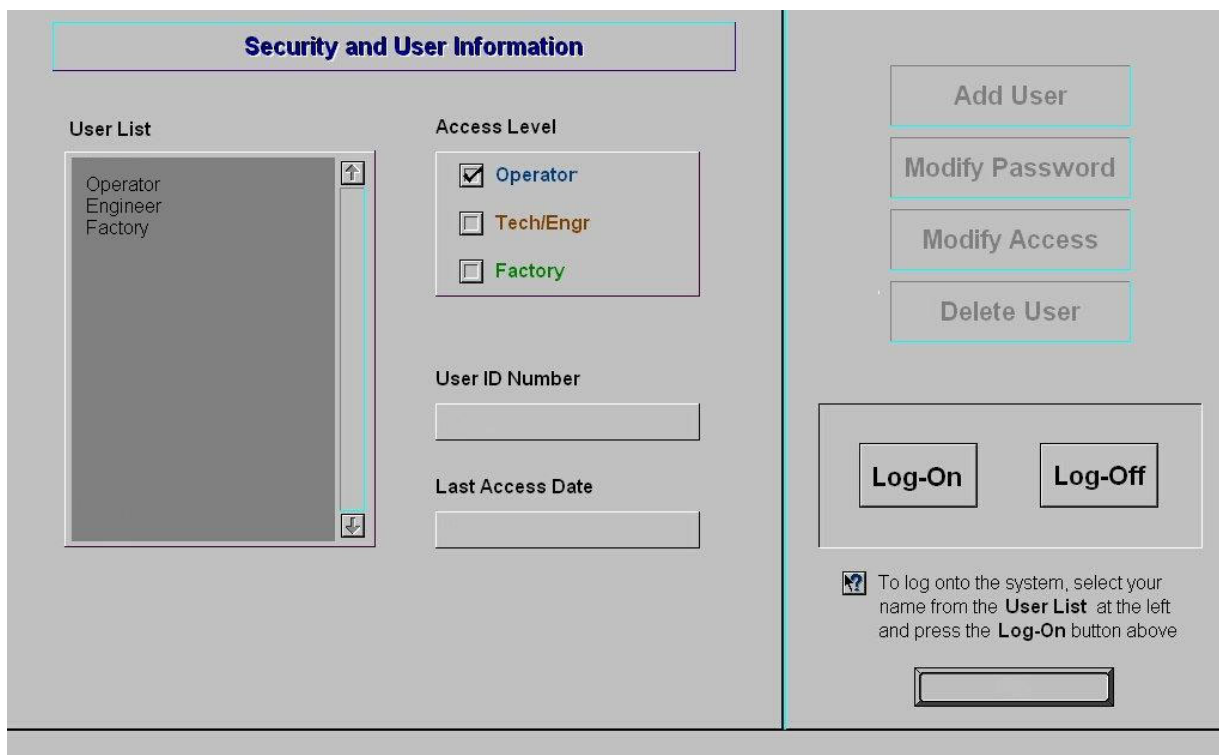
Security and User Information

User List

Operator
Engineer
Factory

Access Level

Operator

Tech/Engr

Factory

User ID Number

Last Access Date

Add User

Modify Password

Modify Access

Delete User

Log-On

Log-Off

To log onto the system, select your name from the **User List** at the left and press the **Log-On** button above